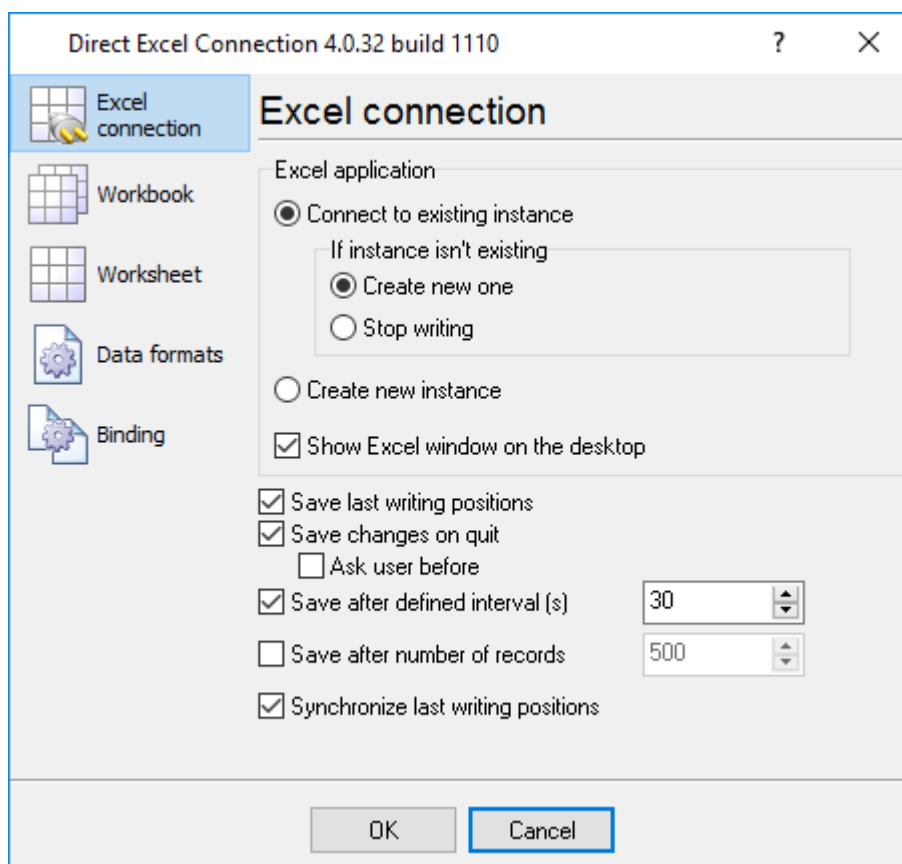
Direct Excel Connection 4.0.32 build 1110

?

X

Excel connection

Workbook

Worksheet

Data formats

Binding

Excel connection

Excel application

Connect to existing instance

If instance isn't existing

Create new one

Stop writing

Create new instance

Show Excel window on the desktop

Save last writing positions

Save changes on quit

Ask user before

Save after defined interval (s)

30

Save after number of records

500

Synchronize last writing positions

OK

Cancel